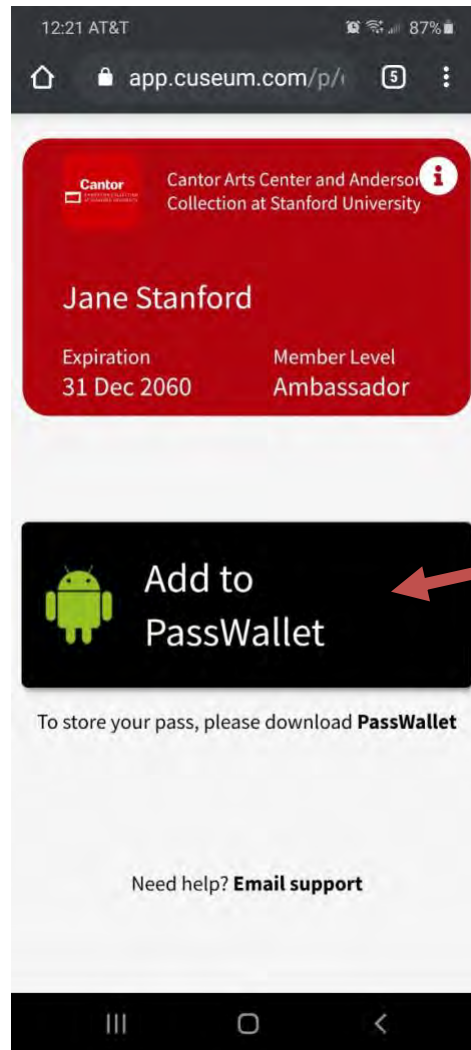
12:21 AT&T 87%

app.cuseum.com/p/

5

Cantor

Cantor Arts Center and Anderson Collection at Stanford University

Jane Stanford

Expiration
31 Dec 2060

Member Level
Ambassador

Add to PassWallet

To store your pass, please download **PassWallet**

Need help? **Email support**